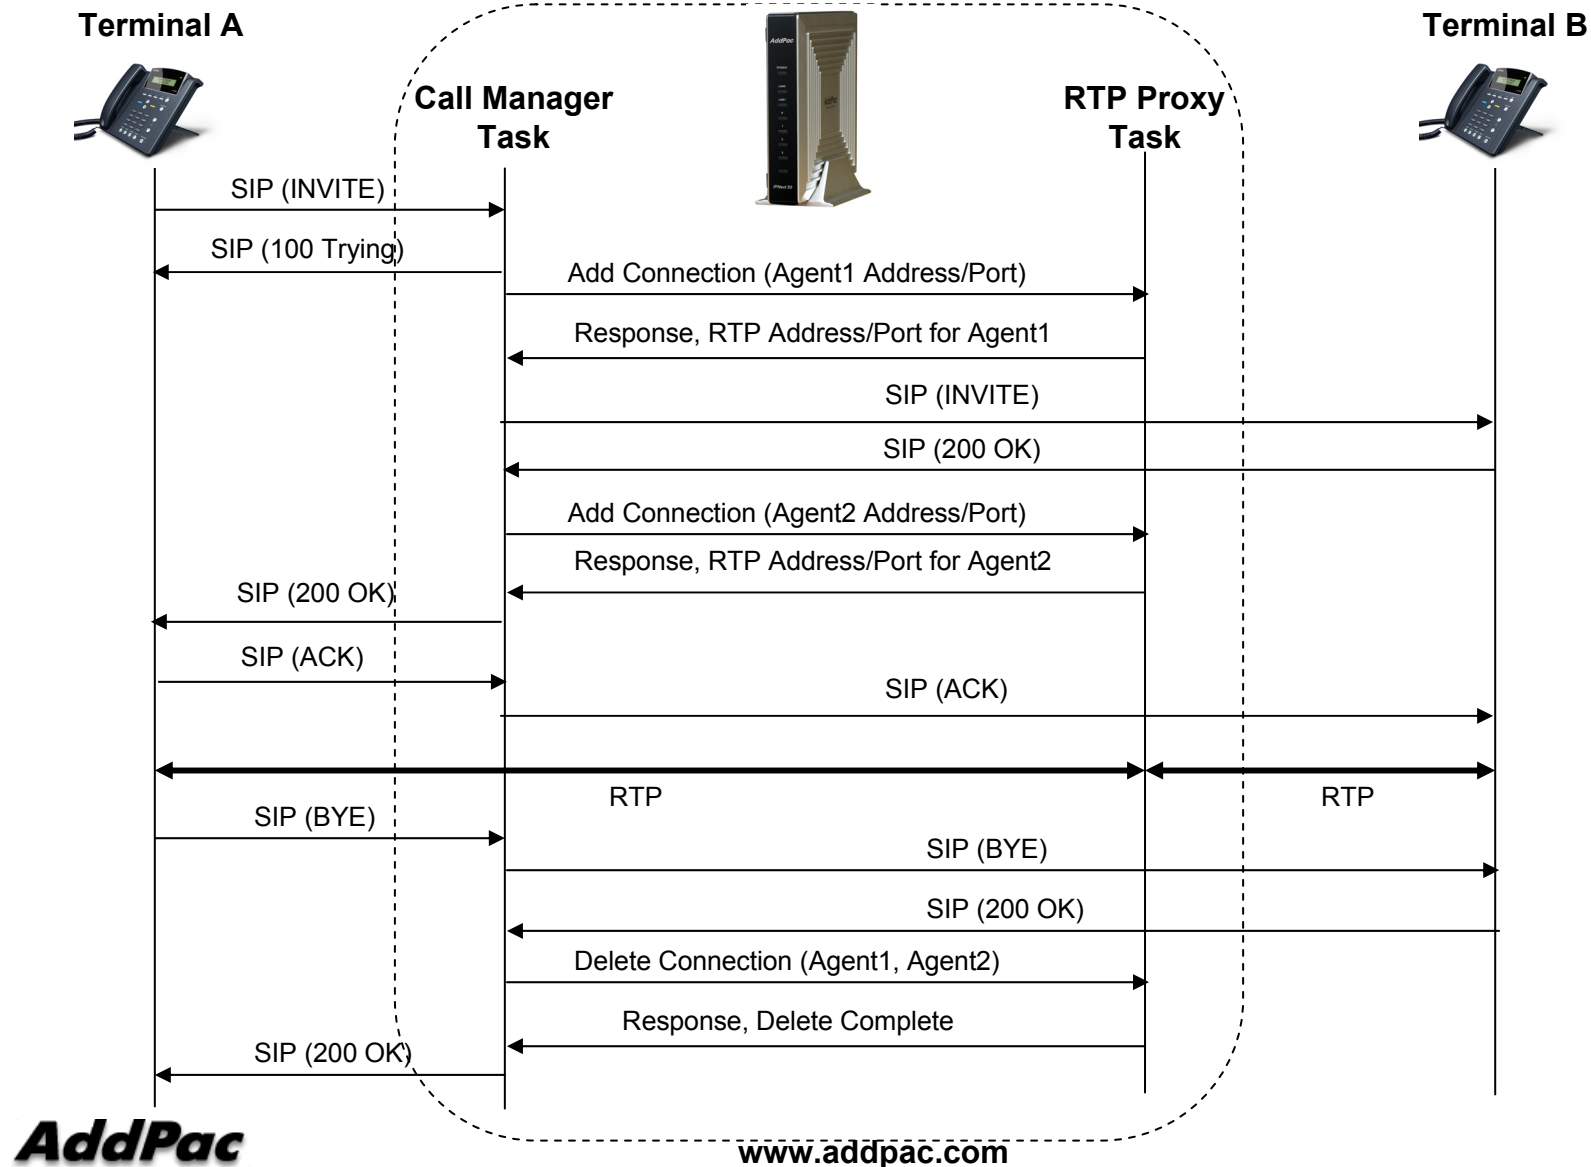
Terminal A

Terminal B

Call Manager Task

RTP Proxy Task

AddPac

SIP (INVITE)

SIP (100 Trying)

Add Connection (Agent1 Address/Port)

Response, RTP Address/Port for Agent1

SIP (INVITE)

SIP (200 OK)

Add Connection (Agent2 Address/Port)

Response, RTP Address/Port for Agent2

SIP (200 OK)

SIP (ACK)

SIP (ACK)

RTP

RTP

SIP (BYE)

SIP (BYE)

SIP (200 OK)

Delete Connection (Agent1, Agent2)

Response, Delete Complete

SIP (200 OK)

AddPac

www.addpac.com